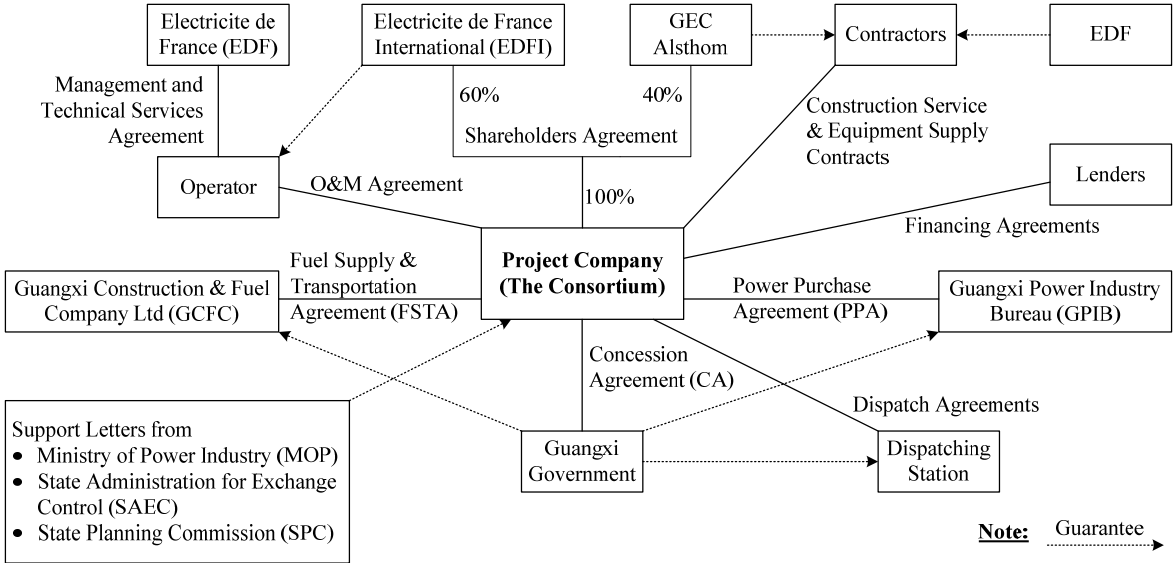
Electricite de France (EDF)

Electricite de France International (EDFI)

GEC Alsthom

Contractors

EDF

Management and Technical Services Agreement

60%

40%

Shareholders Agreement

Construction Service & Equipment Supply Contracts

Operator

O&M Agreement

100%

Lenders

Financing Agreements

Guangxi Construction & Fuel Company Ltd (GCFC)

Fuel Supply & Transportation Agreement (FSTA)

**Project Company (The Consortium)**

Power Purchase Agreement (PPA)

Guangxi Power Industry Bureau (GPIB)

Concession Agreement (CA)

Dispatch Agreements

Support Letters from
• Ministry of Power Industry (MOP)
• State Administration for Exchange Control (SAEC)
• State Planning Commission (SPC)

Guangxi Government

Dispatching Station

**Note:** Guarantee